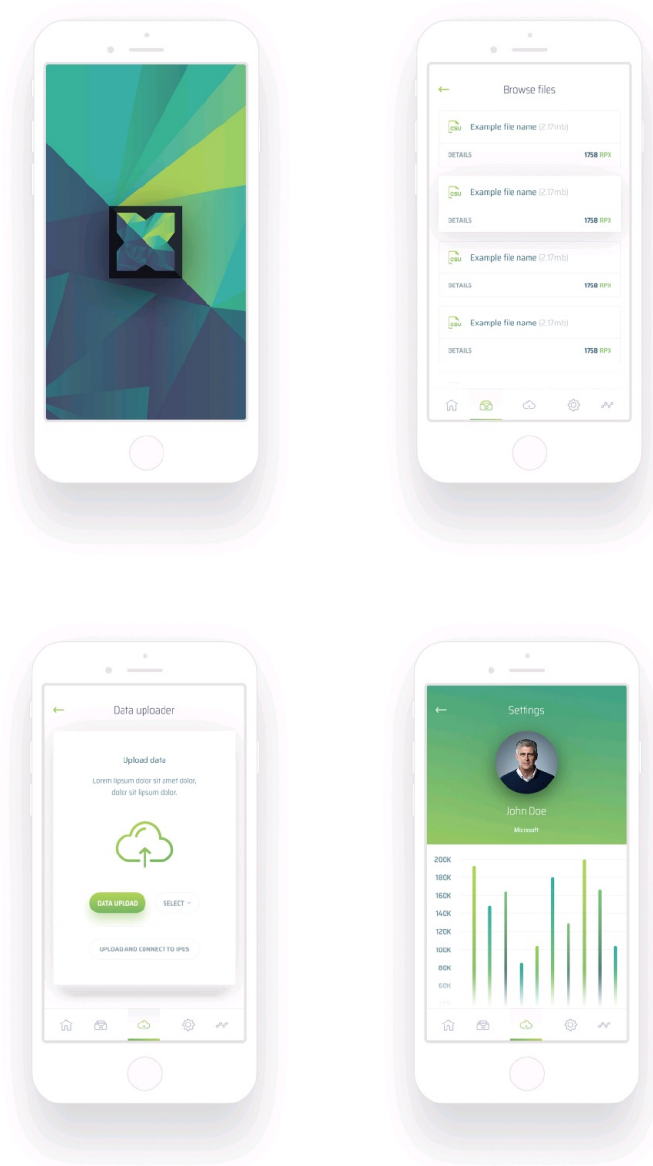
Browse files

CSV Example file name (2.17mb)
DETAILS 1758 RPX

CSV Example file name (2.17mb)
DETAILS 1758 RPX

CSV Example file name (2.17mb)
DETAILS 1758 RPX

CSV Example file name (2.17mb)
DETAILS 1758 RPX

Data uploader

Upload data

Lorem lipsum dolor sit amet dolor, dolor sit lipsum dolor.

DATA UPLOAD

SELECT

UPLOAD AND CONNECT TO IPFS

Settings

John Doe

Microsoft

200K
180K
160K
140K
120K
100K
80K
60K